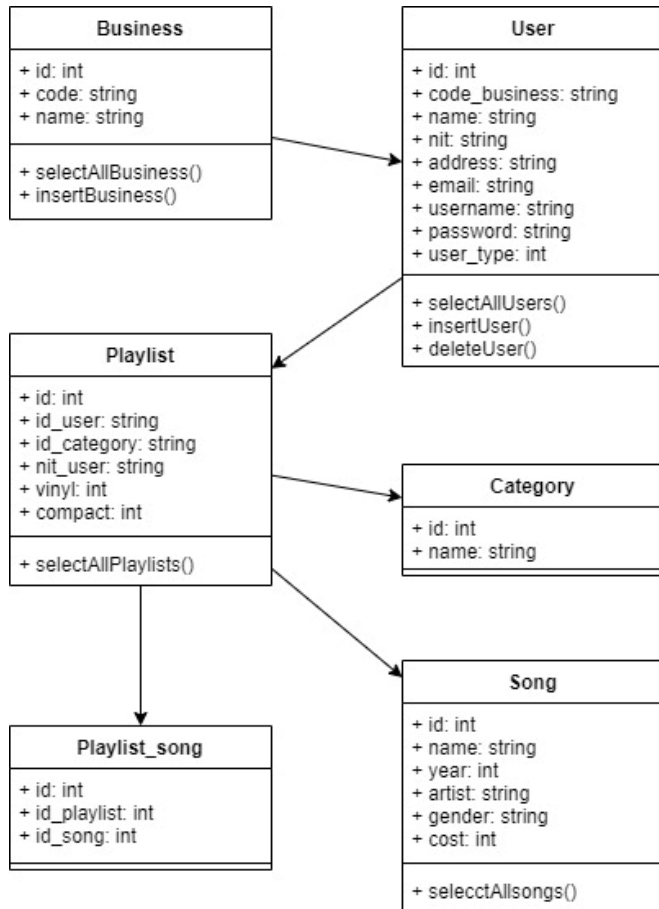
Business

+ id: int
+ code: string
+ name: string

+ selectAllBusiness()
+ insertBusiness()

User

+ id: int
+ code_business: string
+ name: string
+ nit: string
+ address: string
+ email: string
+ username: string
+ password: string
+ user_type: int

+ selectAllUsers()
+ insertUser()
+ deleteUser()

Playlist

+ id: int
+ id_user: string
+ id_category: string
+ nit_user: string
+ vinyl: int
+ compact: int

+ selectAllPlaylists()

Category

+ id: int
+ name: string

Playlist_song

+ id: int
+ id_playlist: int
+ id_song: int

Song

+ id: int
+ name: string
+ year: int
+ artist: string
+ gender: string
+ cost: int

+ selecctAllsongs()